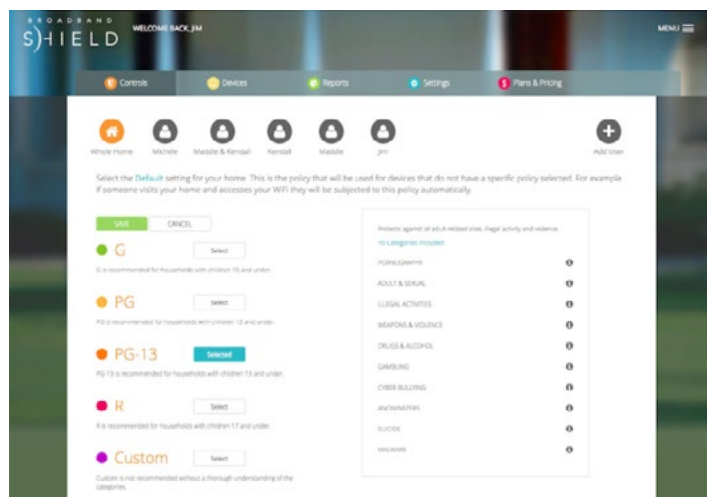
BROADBAND
SHIELD
WELCOME BACK, JIM
MENU

Controls
Devices
Reports
Settings
Plans & Pricing

Whole Home
Michele
Maddie & Kendall
Kendall
Maddie
Jim
Add User

Select the Default setting for your home. This is the policy that will be used for devices that do not have a specific policy selected. For example if someone visits your home and accesses your WiFi they will be subjected to this policy automatically.

SAVE
CANCEL

G
Select
G is recommended for households with children 10 and under.

PG
Select
PG is recommended for households with children 12 and under.

PG-13
Selected
PG-13 is recommended for households with children 13 and under.

R
Select
R is recommended for households with children 17 and under.

Custom
Select
Custom is not recommended without a thorough understanding of the categories.

Protects against all adult related sites, illegal activity and violence.
10 Categories Included

PORNOGRAPHY
ADULT & SEXUAL
ILLEGAL ACTIVITIES
WEAPONS & VIOLENCE
DRUGS & ALCOHOL
GAMBLING
CYBER BULLYING
ANONIMIZERS
SUICIDE
MALWARE